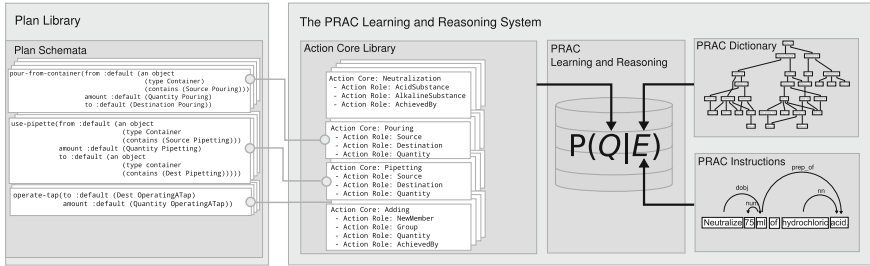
Plan Library

Plan Schemata

pour-from-container(from :default (an object
(type Container)
(contains (Source Pouring)))
amount :default (Quantity Pouring)
to :default (Destination Pouring))

use-pipette(from :default (an object
(type Container
contains (Source Pipetting)))
amount :default (Quantity Pipetting)
to :default (an object
(type container
(contains (Dest Pipetting)))))

operate-tap(to :default (Dest OperatingATap)
amount :default (Quantity OperatingATap))

The PRAC Learning and Reasoning System

Action Core Library

Action Core: Neutralization
- Action Role: AcidSubstance
- Action Role: AlkalineSubstance
- Action Role: AchievedBy

Action Core: Pouring
- Action Role: Source
- Action Role: Destination
- Action Role: Quantity

Action Core: Pipetting
- Action Role: Source
- Action Role: Destination
- Action Role: Quantity

Action Core: Adding
- Action Role: NewMember
- Action Role: Group
- Action Role: Quantity
- Action Role: AchievedBy

PRAC
Learning and Reasoning

$P(Q|E)$

PRAC Dictionary

PRAC Instructions

prep_of

dobj

num

nn

Neutralize 75 ml of hydrochloric acid